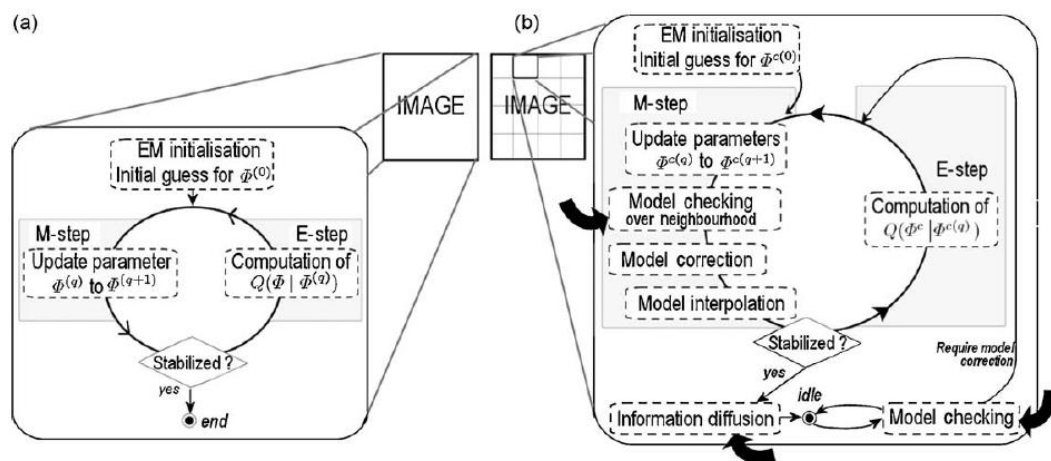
(a)

IMAGE

EM initialisation
Initial guess for $\Phi^{(0)}$

M-step

Update parameter $\Phi^{(q)}$ to $\Phi^{(q+1)}$

E-step

Computation of $Q(\Phi \mid \Phi^{(q)})$

Stabilized ?

yes

end

(b)

IMAGE

EM initialisation
Initial guess for $\Phi^{c(0)}$

M-step

Update parameters $\Phi^{c(q)}$ to $\Phi^{c(q+1)}$

Model checking over neighbourhood

Model correction

Model interpolation

E-step

Computation of $Q(\Phi^{c} \mid \Phi^{c(q)})$

Stabilized ?

yes

Require model correction

idle

Information diffusion

Model checking